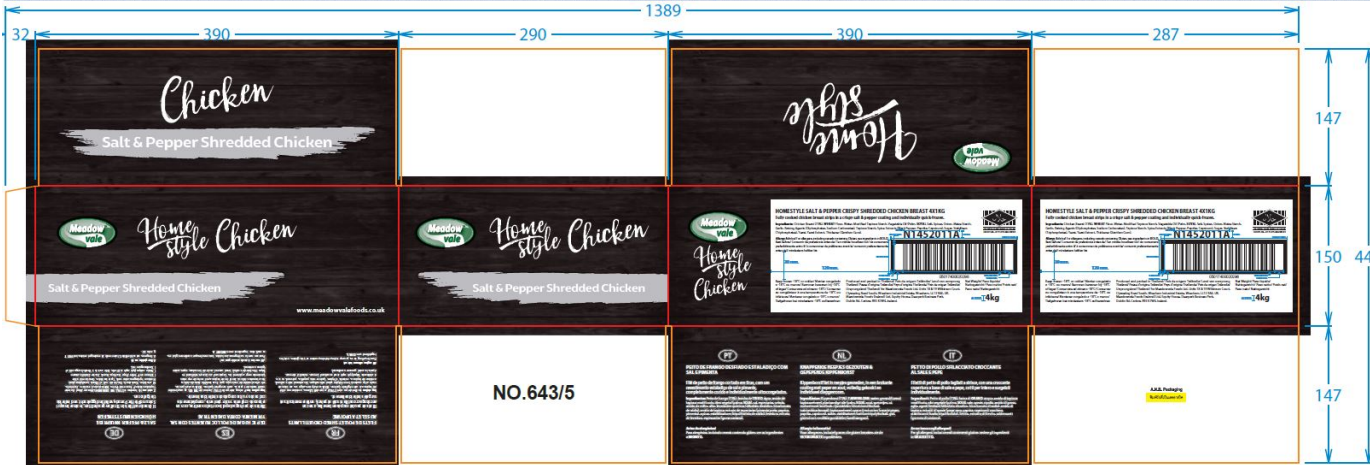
1389

32

390

290

390

287

147

150

44

147

Chicken

Salt & Pepper Shredded Chicken

Home style Chicken

Meadow vale

Home style Chicken

Meadow vale

Home style Chicken

Salt & Pepper Shredded Chicken

www.meadowvalefoods.co.uk

Meadow vale

Home style Chicken

Salt & Pepper Shredded Chicken

Meadow vale

Home style Chicken

HOMESTYLE SALT & PEPPER CRISPY SHREDDED CHICKEN BREAST 4X1KG

N145201 1A

4kg

HOMESTYLE SALT & PEPPER CRISPY SHREDDED CHICKEN BREAST 4X1KG

N145201 1A

4kg

PT

NL

IT

PEITO DE FRANGO DESFIADO ESTALADIÇO COM SAL E PIMENTA

KNAPPERIGE REEPJES KIPFILET MET ZOUT & PEPER

PETTO DI POLLO SFILACCIATO CROCCANTE AL SALE E PEPE

DE

ES

FR

NO.643/5

A.R.B. Packaging